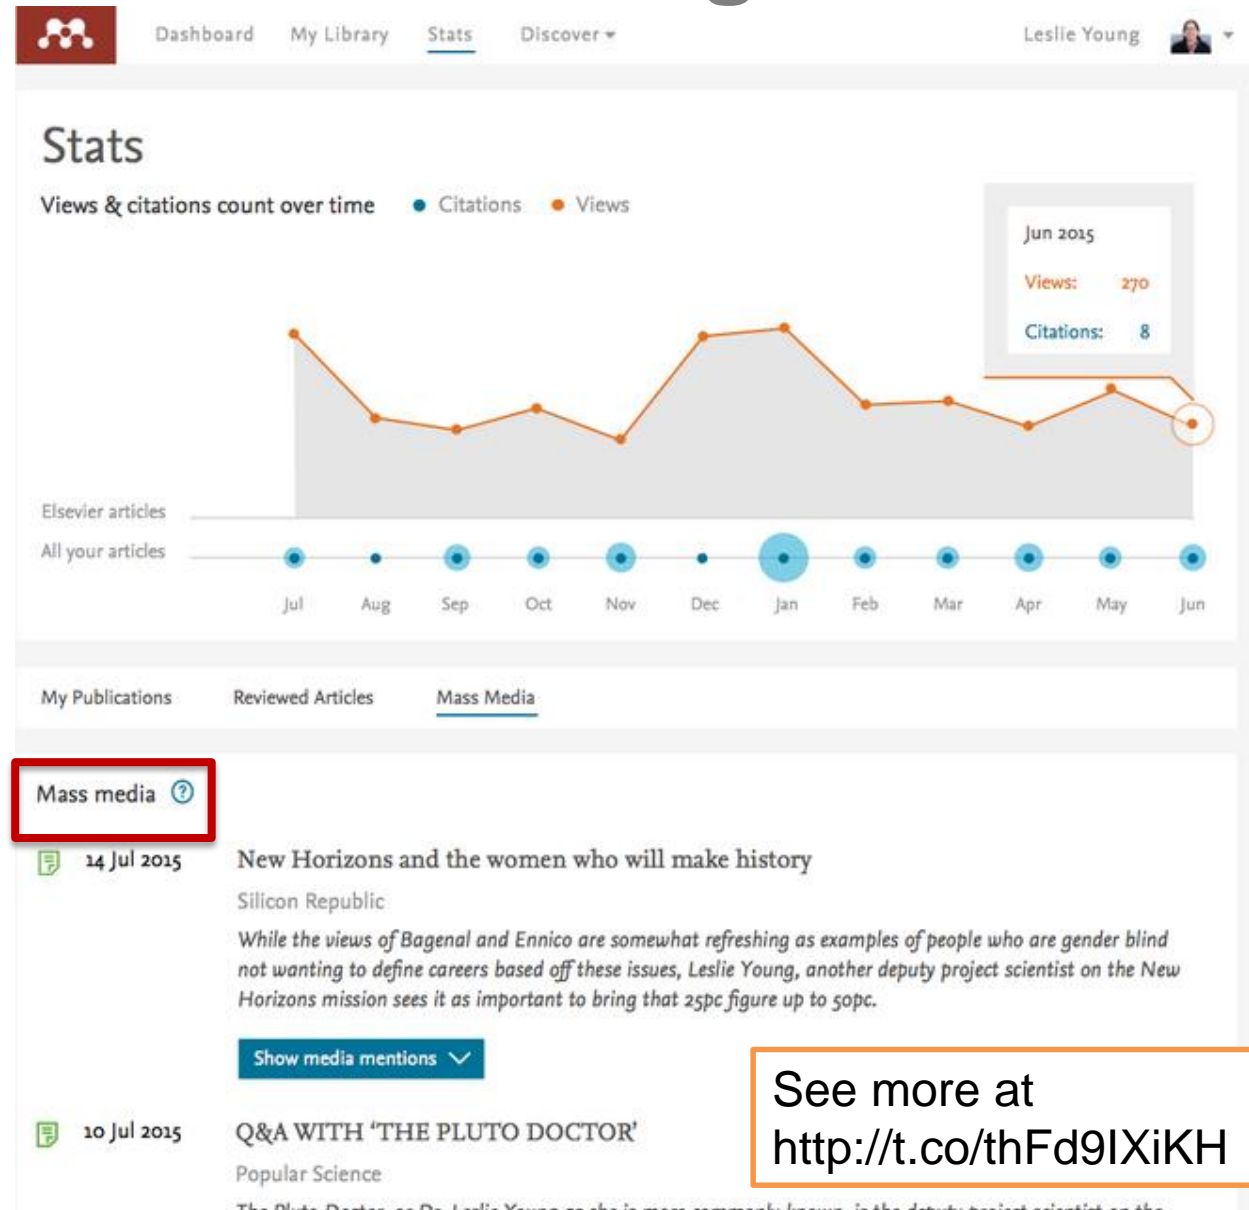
Dashboard My Library Stats Discover ▾ Leslie Young

Stats

Views & citations count over time ● Citations ● Views

Jun 2015
Views: 270
Citations: 8

Elsevier articles
All your articles

Jul Aug Sep Oct Nov Dec Jan Feb Mar Apr May Jun

My Publications Reviewed Articles Mass Media

Mass media ?

14 Jul 2015 New Horizons and the women who will make history

Silicon Republic

*While the views of Bagenal and Ennico are somewhat refreshing as examples of people who are gender blind not wanting to define careers based off these issues, Leslie Young, another deputy project scientist on the New Horizons mission sees it as important to bring that 25pc figure up to 50pc.*

Show media mentions

10 Jul 2015 Q&A WITH 'THE PLUTO DOCTOR'

Popular Science

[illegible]

See more at http://t.co/thFd9IXiKH